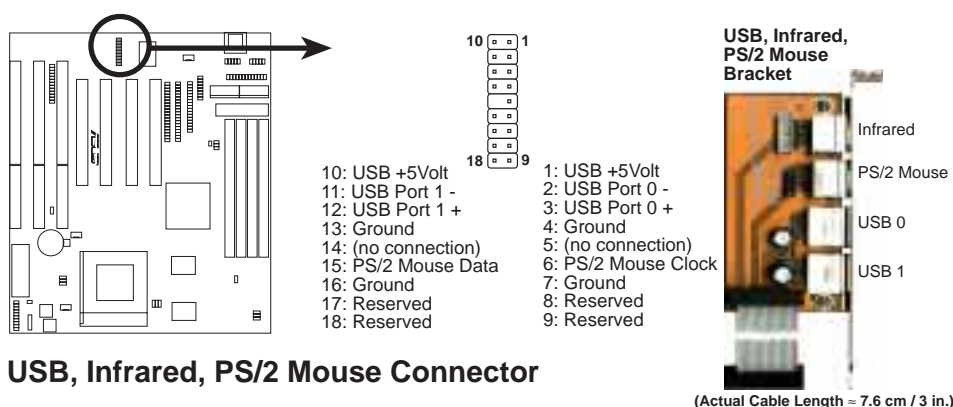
10 1

18 9

10: USB +5Volt
11: USB Port 1 -
12: USB Port 1 +
13: Ground
14: (no connection)
15: PS/2 Mouse Data
16: Ground
17: Reserved
18: Reserved

1: USB +5Volt
2: USB Port 0 -
3: USB Port 0 +
4: Ground
5: (no connection)
6: PS/2 Mouse Clock
7: Ground
8: Reserved
9: Reserved

USB, Infrared, PS/2 Mouse Bracket

Infrared

PS/2 Mouse

USB 0

USB 1

USB, Infrared, PS/2 Mouse Connector

(Actual Cable Length $\approx$ 7.6 cm / 3 in.)